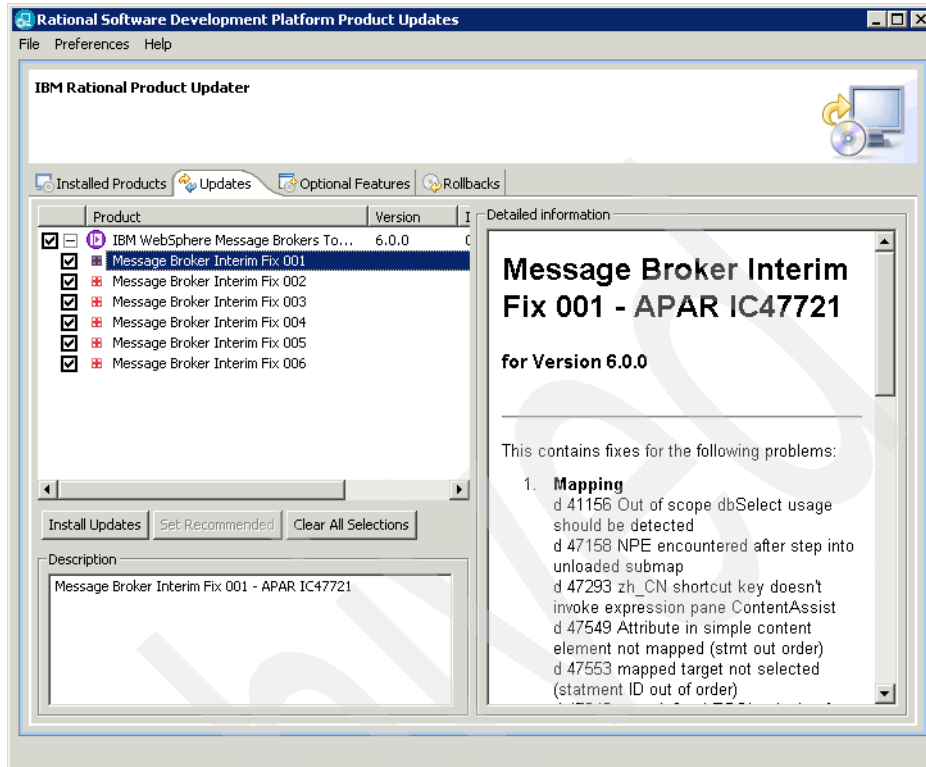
Rational Software Development Platform Product Updates

File Preferences Help

IBM Rational Product Updater

Installed Products | Updates | Optional Features | Rollbacks

| Product | Version | I |
|---|---|---|
| IBM WebSphere Message Brokers To... | 6.0.0 | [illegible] |
| Message Broker Interim Fix 001 | | |
| Message Broker Interim Fix 002 | | |
| Message Broker Interim Fix 003 | | |
| Message Broker Interim Fix 004 | | |
| Message Broker Interim Fix 005 | | |
| Message Broker Interim Fix 006 | | |

Install Updates | Set Recommended | Clear All Selections

Description

Message Broker Interim Fix 001 - APAR IC47721

Detailed information

Message Broker Interim Fix 001 - APAR IC47721

for Version 6.0.0

This contains fixes for the following problems:

1. Mapping
d 41156 Out of scope dbSelect usage should be detected
d 47158 NPE encountered after step into unloaded submap
d 47293 zh_CN shortcut key doesn't invoke expression pane ContentAssist
d 47549 Attribute in simple content element not mapped (stmt out order)
d 47553 mapped target not selected (statment ID out of order)
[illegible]